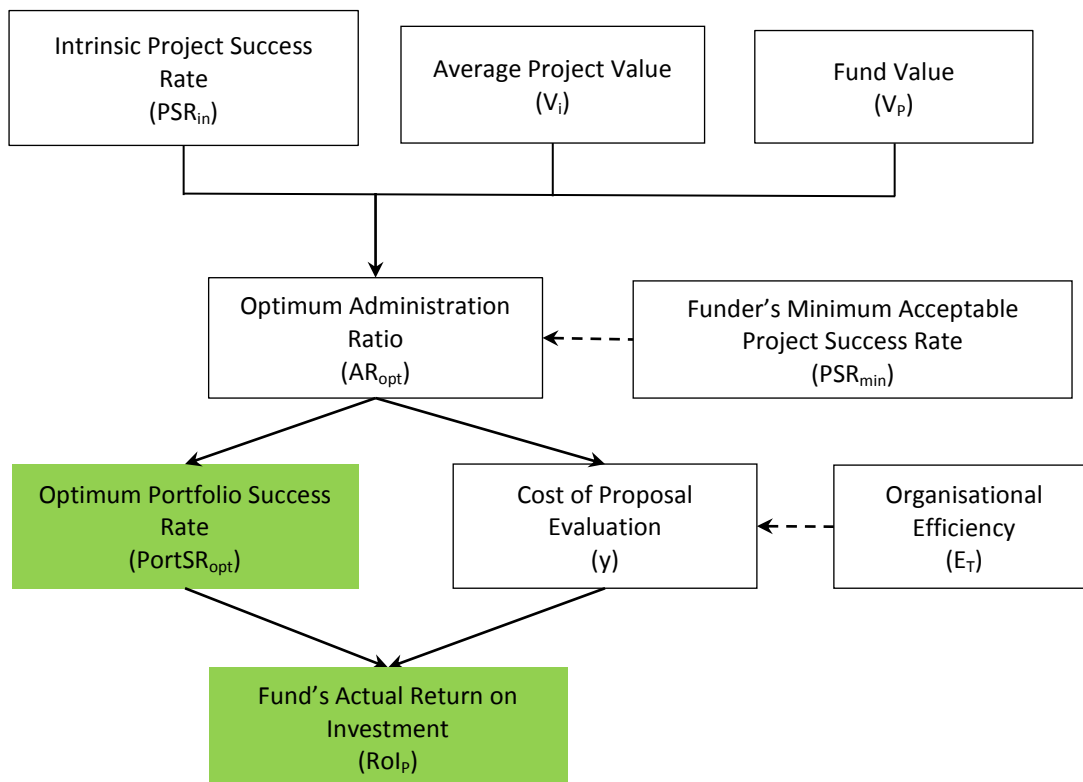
Intrinsic Project Success Rate
($PSR_{in}$)

Average Project Value
($V_i$)

Fund Value
($V_P$)

Optimum Administration Ratio
($AR_{opt}$)

Funder's Minimum Acceptable Project Success Rate
($PSR_{min}$)

Optimum Portfolio Success Rate
($PortSR_{opt}$)

Cost of Proposal Evaluation
(y)

Organisational Efficiency
($E_T$)

Fund's Actual Return on Investment
($RoI_P$)